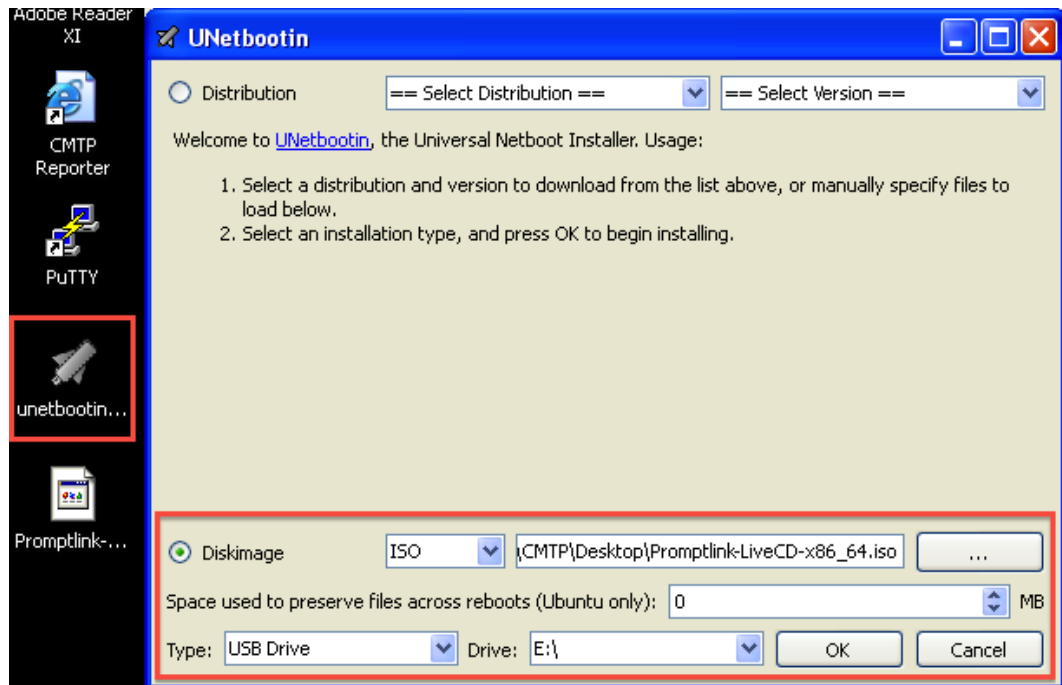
Adobe Reader XI

CMTP Reporter

PuTTY

unetbootin...

Promptlink-...

UNetbootin

Distribution

== Select Distribution ==

== Select Version ==

Welcome to UNetbootin, the Universal Netboot Installer. Usage:

1. Select a distribution and version to download from the list above, or manually specify files to load below.
2. Select an installation type, and press OK to begin installing.

Diskimage

ISO

\CMTP\Desktop\Promptlink-LiveCD-x86_64.iso

...

Space used to preserve files across reboots (Ubuntu only):

0

MB

Type:

USB Drive

Drive:

E:\

OK

Cancel